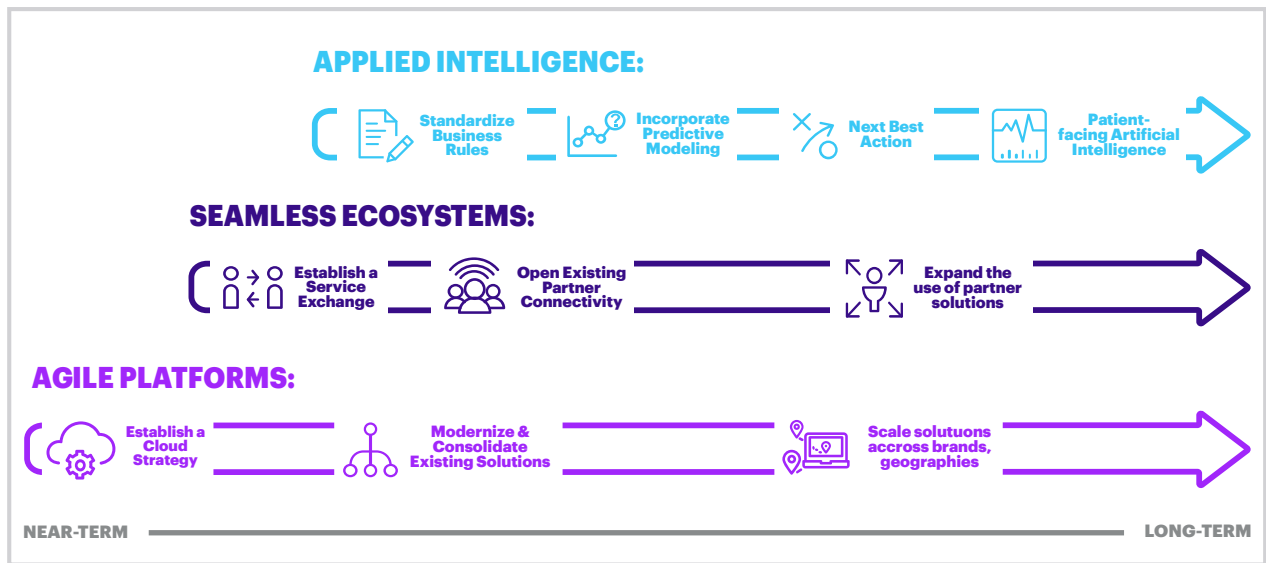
APPLIED INTELLIGENCE:

Standardize Business Rules

Incorporate Predictive Modeling

Next Best Action

Patient-facing Artificial Intelligence

SEAMLESS ECOSYSTEMS:

Establish a Service Exchange

Open Existing Partner Connectivity

Expand the use of partner solutions

AGILE PLATFORMS:

Establish a Cloud Strategy

Modernize & Consolidate Existing Solutions

Scale solutuons accross brands, geographies

NEAR-TERM

LONG-TERM